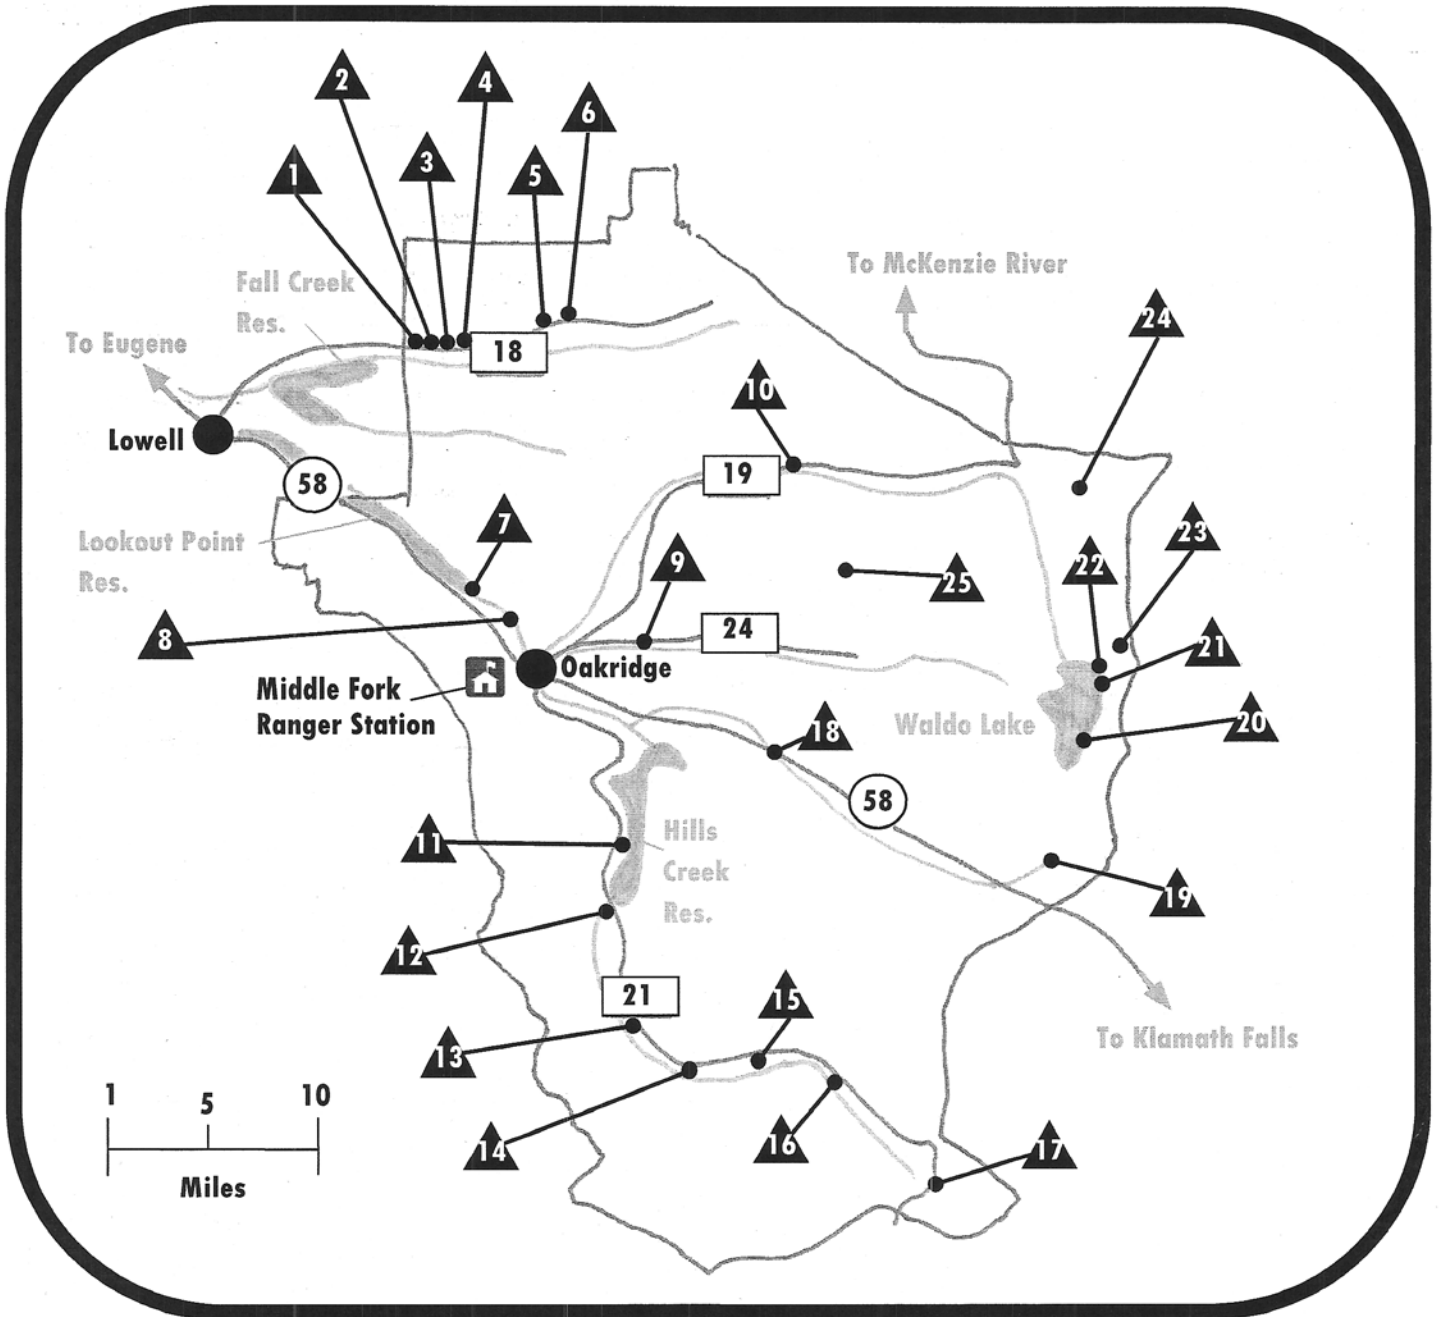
2
4
6
1
3
5
To McKenzie River
Fall Creek Res.
24
To Eugene
18
10
Lowell
19
58
7
23
Lookout Point Res.
9
22
25
8
24
21
Oakridge
Middle Fork Ranger Station
18
Waldo Lake
20
58
11
Hills Creek Res.
19
12
21
15
13
To Klamath Falls
14
16
17
1 5 10
Miles